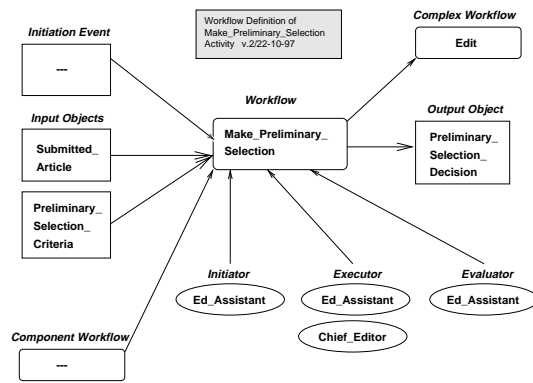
Workflow Definition of Make_Preliminary_Selection Activity v.2/22-10-97

Initiation Event

---

Complex Workflow

Edit

Workflow

Make_Preliminary_Selection

Input Objects

Submitted_Article

Preliminary_Selection_Criteria

Output Object

Preliminary_Selection_Decision

Initiator

Ed_Assistant

Executor

Ed_Assistant

Chief_Editor

Evaluator

Ed_Assistant

Component Workflow

---